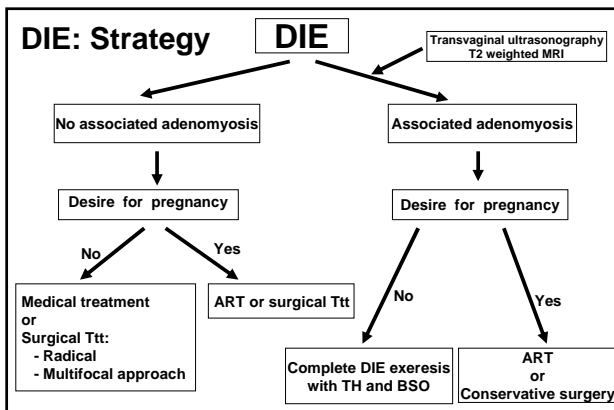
DIE: Strategy

DIE

Transvaginal ultrasonography
T2 weighted MRI

No associated adenomyosis

Associated adenomyosis

Desire for pregnancy

Desire for pregnancy

No

Yes

Medical treatment
or
Surgical Ttt:
- Radical
- Multifocal approach

ART or surgical Ttt

No

Yes

Complete DIE exeresis with TH and BSO

ART
or
Conservative surgery